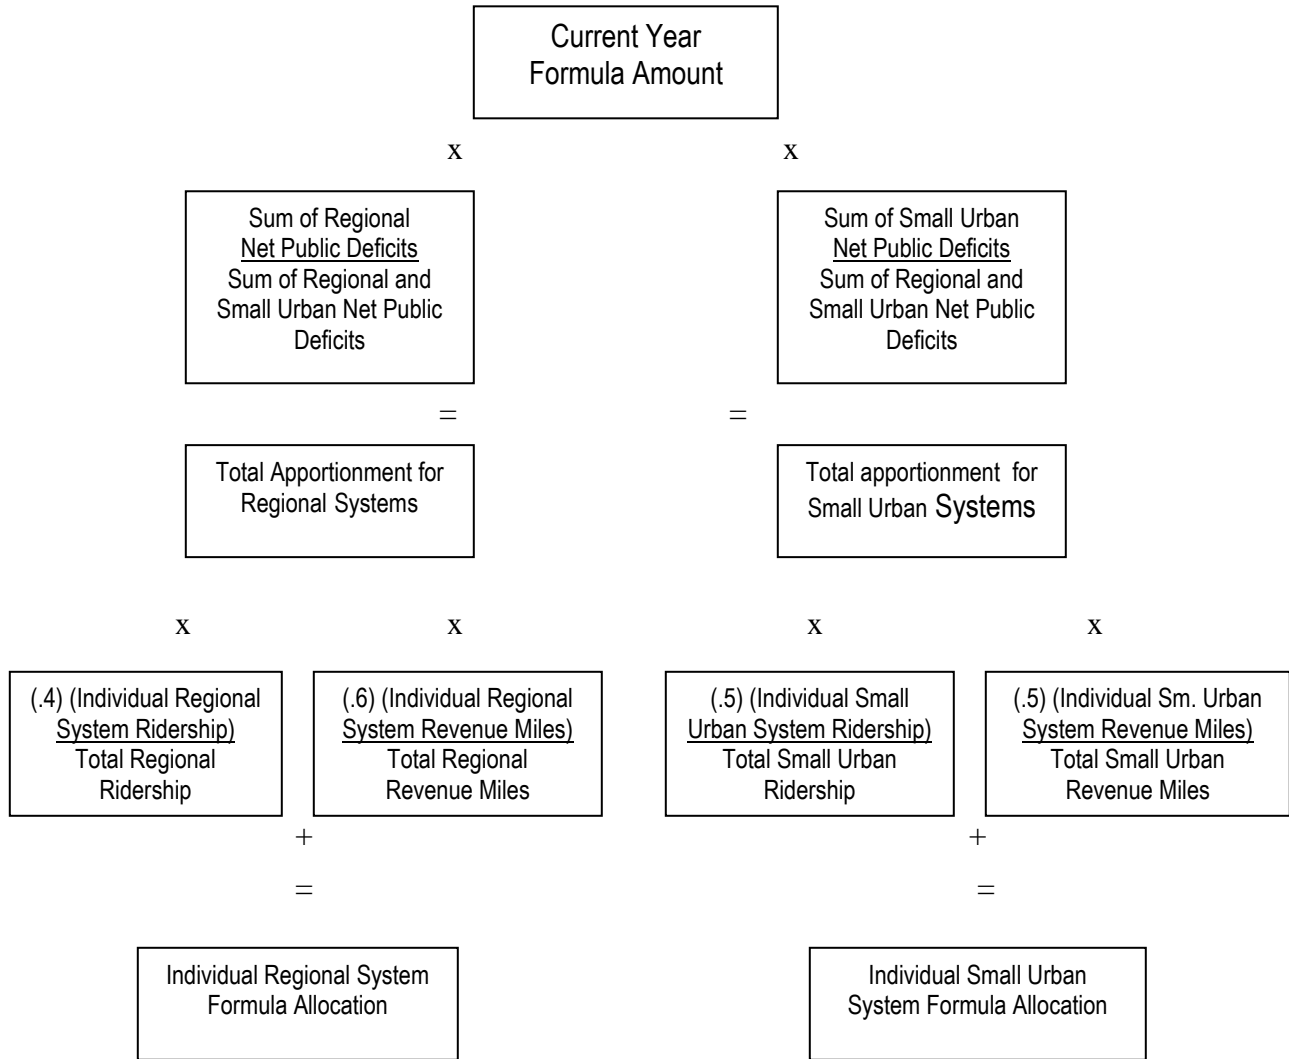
Current Year
Formula Amount

x

x

Sum of Regional
Net Public Deficits
Sum of Regional and Small Urban Net Public Deficits

Sum of Small Urban
Net Public Deficits
Sum of Regional and Small Urban Net Public Deficits

=

=

Total Apportionment for Regional Systems

Total apportionment for Small Urban Systems

x

x

x

x

(.4) (Individual Regional System Ridership)
Total Regional Ridership

(.6) (Individual Regional System Revenue Miles)
Total Regional Revenue Miles

(.5) (Individual Small Urban System Ridership)
Total Small Urban Ridership

(.5) (Individual Sm. Urban System Revenue Miles)
Total Small Urban Revenue Miles

+

+

=

=

Individual Regional System Formula Allocation

Individual Small Urban System Formula Allocation